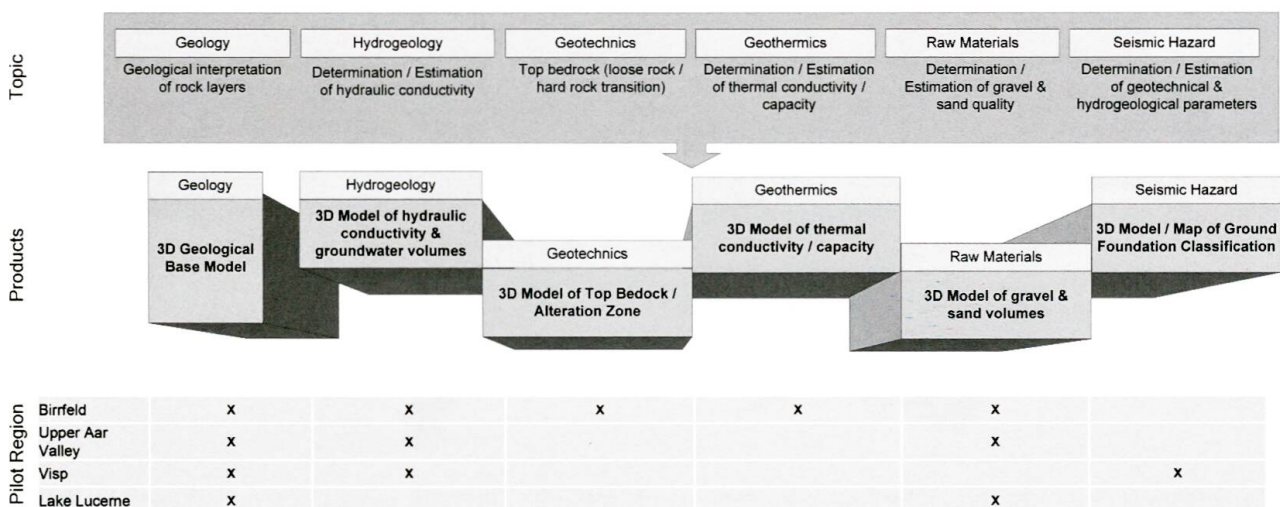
Topic

Geology
Geological interpretation of rock layers

Hydrogeology
Determination / Estimation of hydraulic conductivity

Geotechnics
Top bedrock (loose rock / hard rock transition)

Geothermics
Determination / Estimation of thermal conductivity / capacity

Raw Materials
Determination / Estimation of gravel & sand quality

Seismic Hazard
Determination / Estimation of geotechnical & hydrogeological parameters

Products

Geology
3D Geological Base Model

Hydrogeology
3D Model of hydraulic conductivity & groundwater volumes

Geotechnics
3D Model of Top Bedock / Alteration Zone

Geothermics
3D Model of thermal conductivity / capacity

Raw Materials
3D Model of gravel & sand volumes

Seismic Hazard
3D Model / Map of Ground Foundation Classification

Pilot Region

| | | | | | | |
|---|---|---|---|---|---|---|
| Birrfeld | x | x | x | x | x | |
| Upper Aar Valley | x | x | | | x | |
| Visp | x | x | | | | x |
| Lake Lucerne | x | | | | x | |